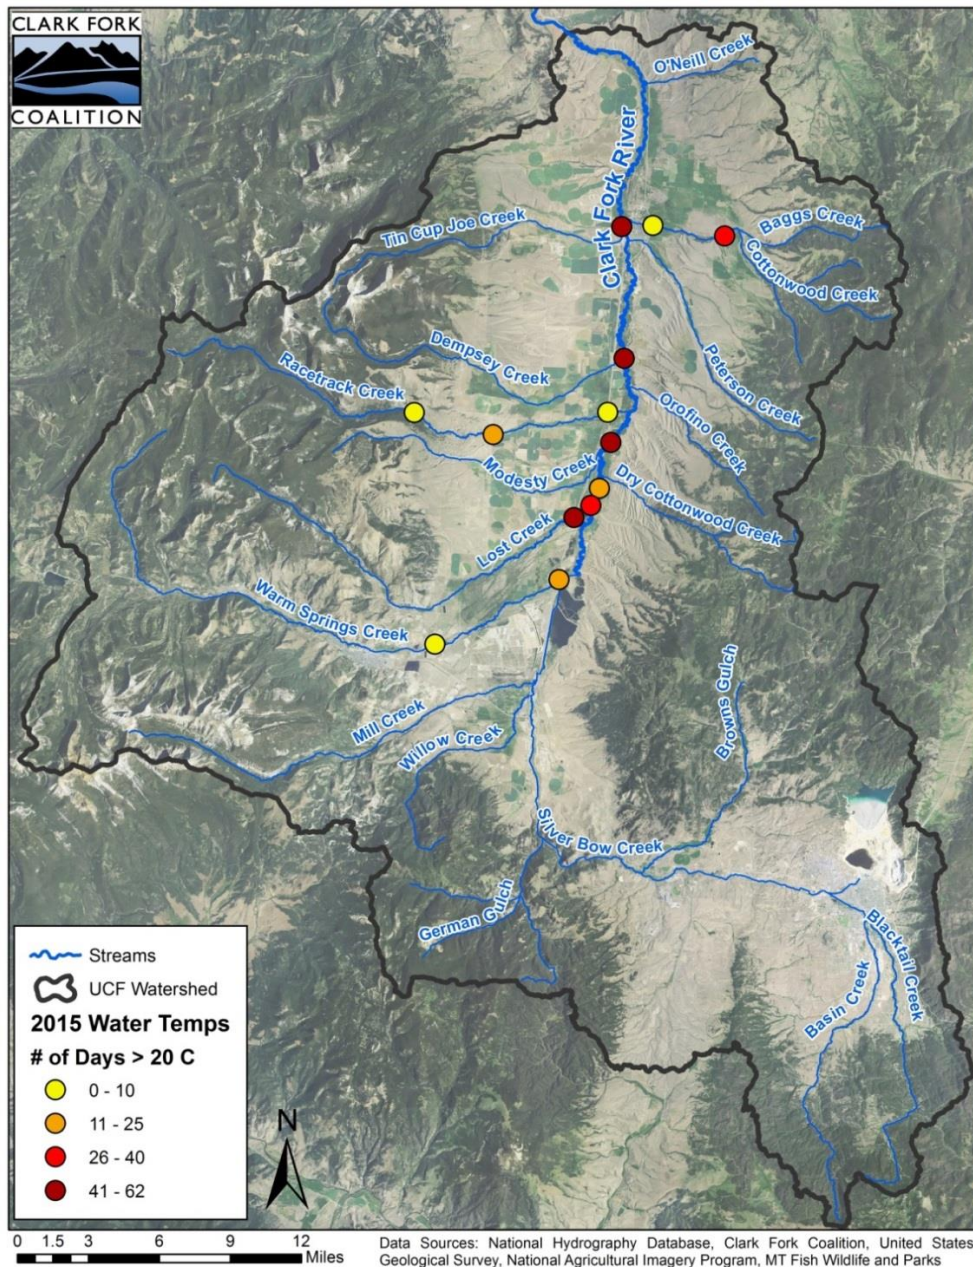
CLARK FORK
COALITION

O'Neill Creek
Clark Fork River
Tin Cup Joe Creek
Baggs Creek
Cottonwood Creek
Dempsey Creek
Peterson Creek
Racetrack Creek
Orofino Creek
Modesty Creek
Dry Cottonwood Creek
Lost Creek
Warm Springs Creek
Browns Gulch
Mill Creek
Willow Creek
Silver Bow Creek
German Gulch
Blacktail Creek
Basin Creek

Streams
UCF Watershed
2015 Water Temps
# of Days > 20 C
0 - 10
11 - 25
26 - 40
41 - 62

N

0 1.5 3 6 9 12 Miles

Data Sources: National Hydrography Database, Clark Fork Coalition, United States Geological Survey, National Agricultural Imagery Program, MT Fish Wildlife and Parks